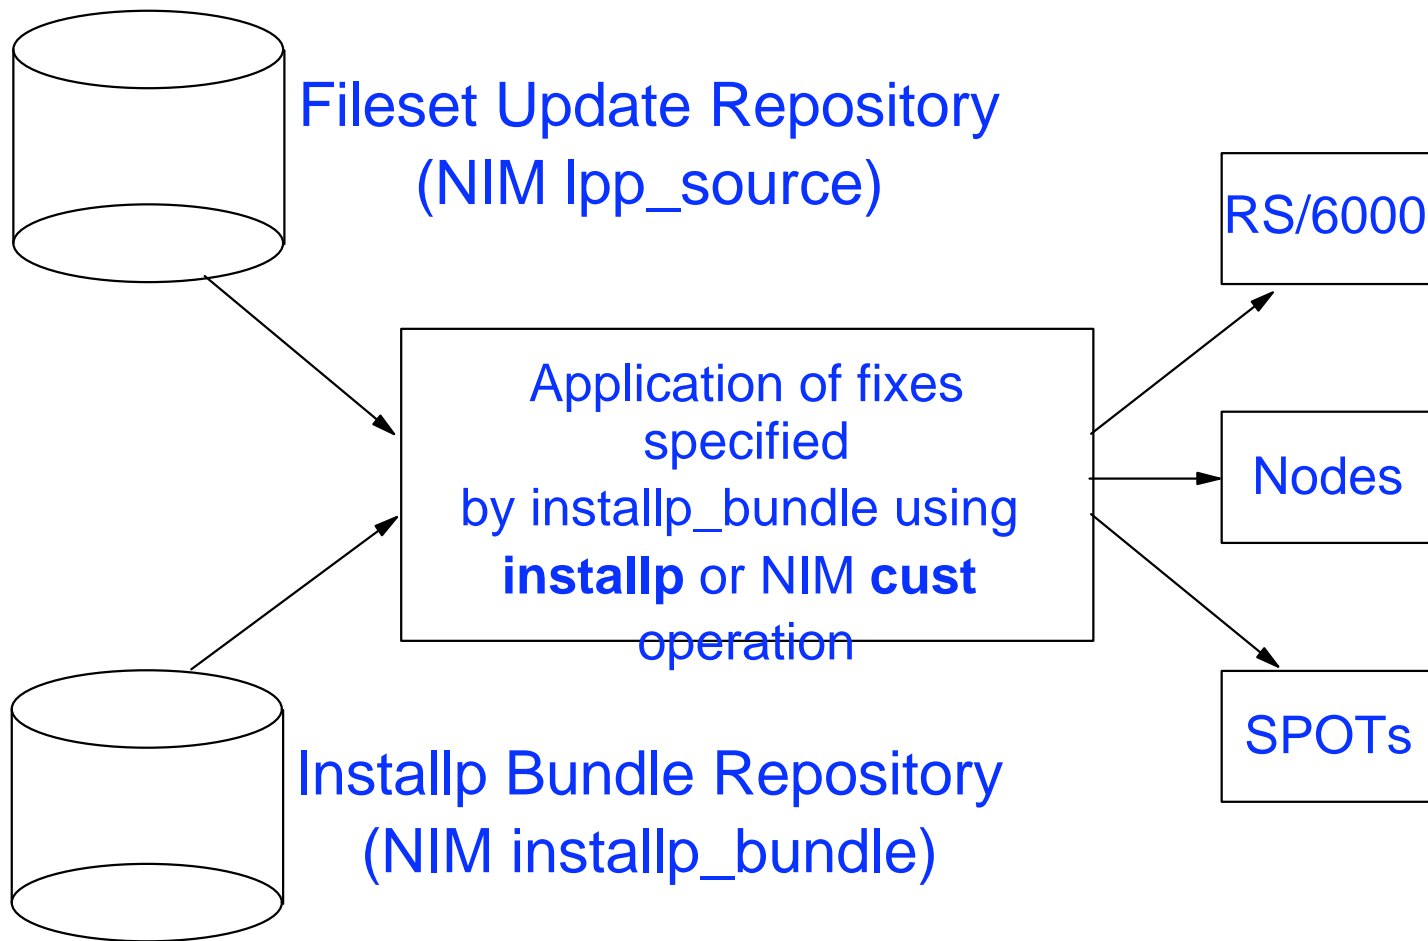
Fileset Update Repository
(NIM lpp_source)

Application of fixes specified
by installp_bundle using
**installp** or NIM **cust**
operation

RS/6000

Nodes

SPOTs

Installp Bundle Repository
(NIM installp_bundle)